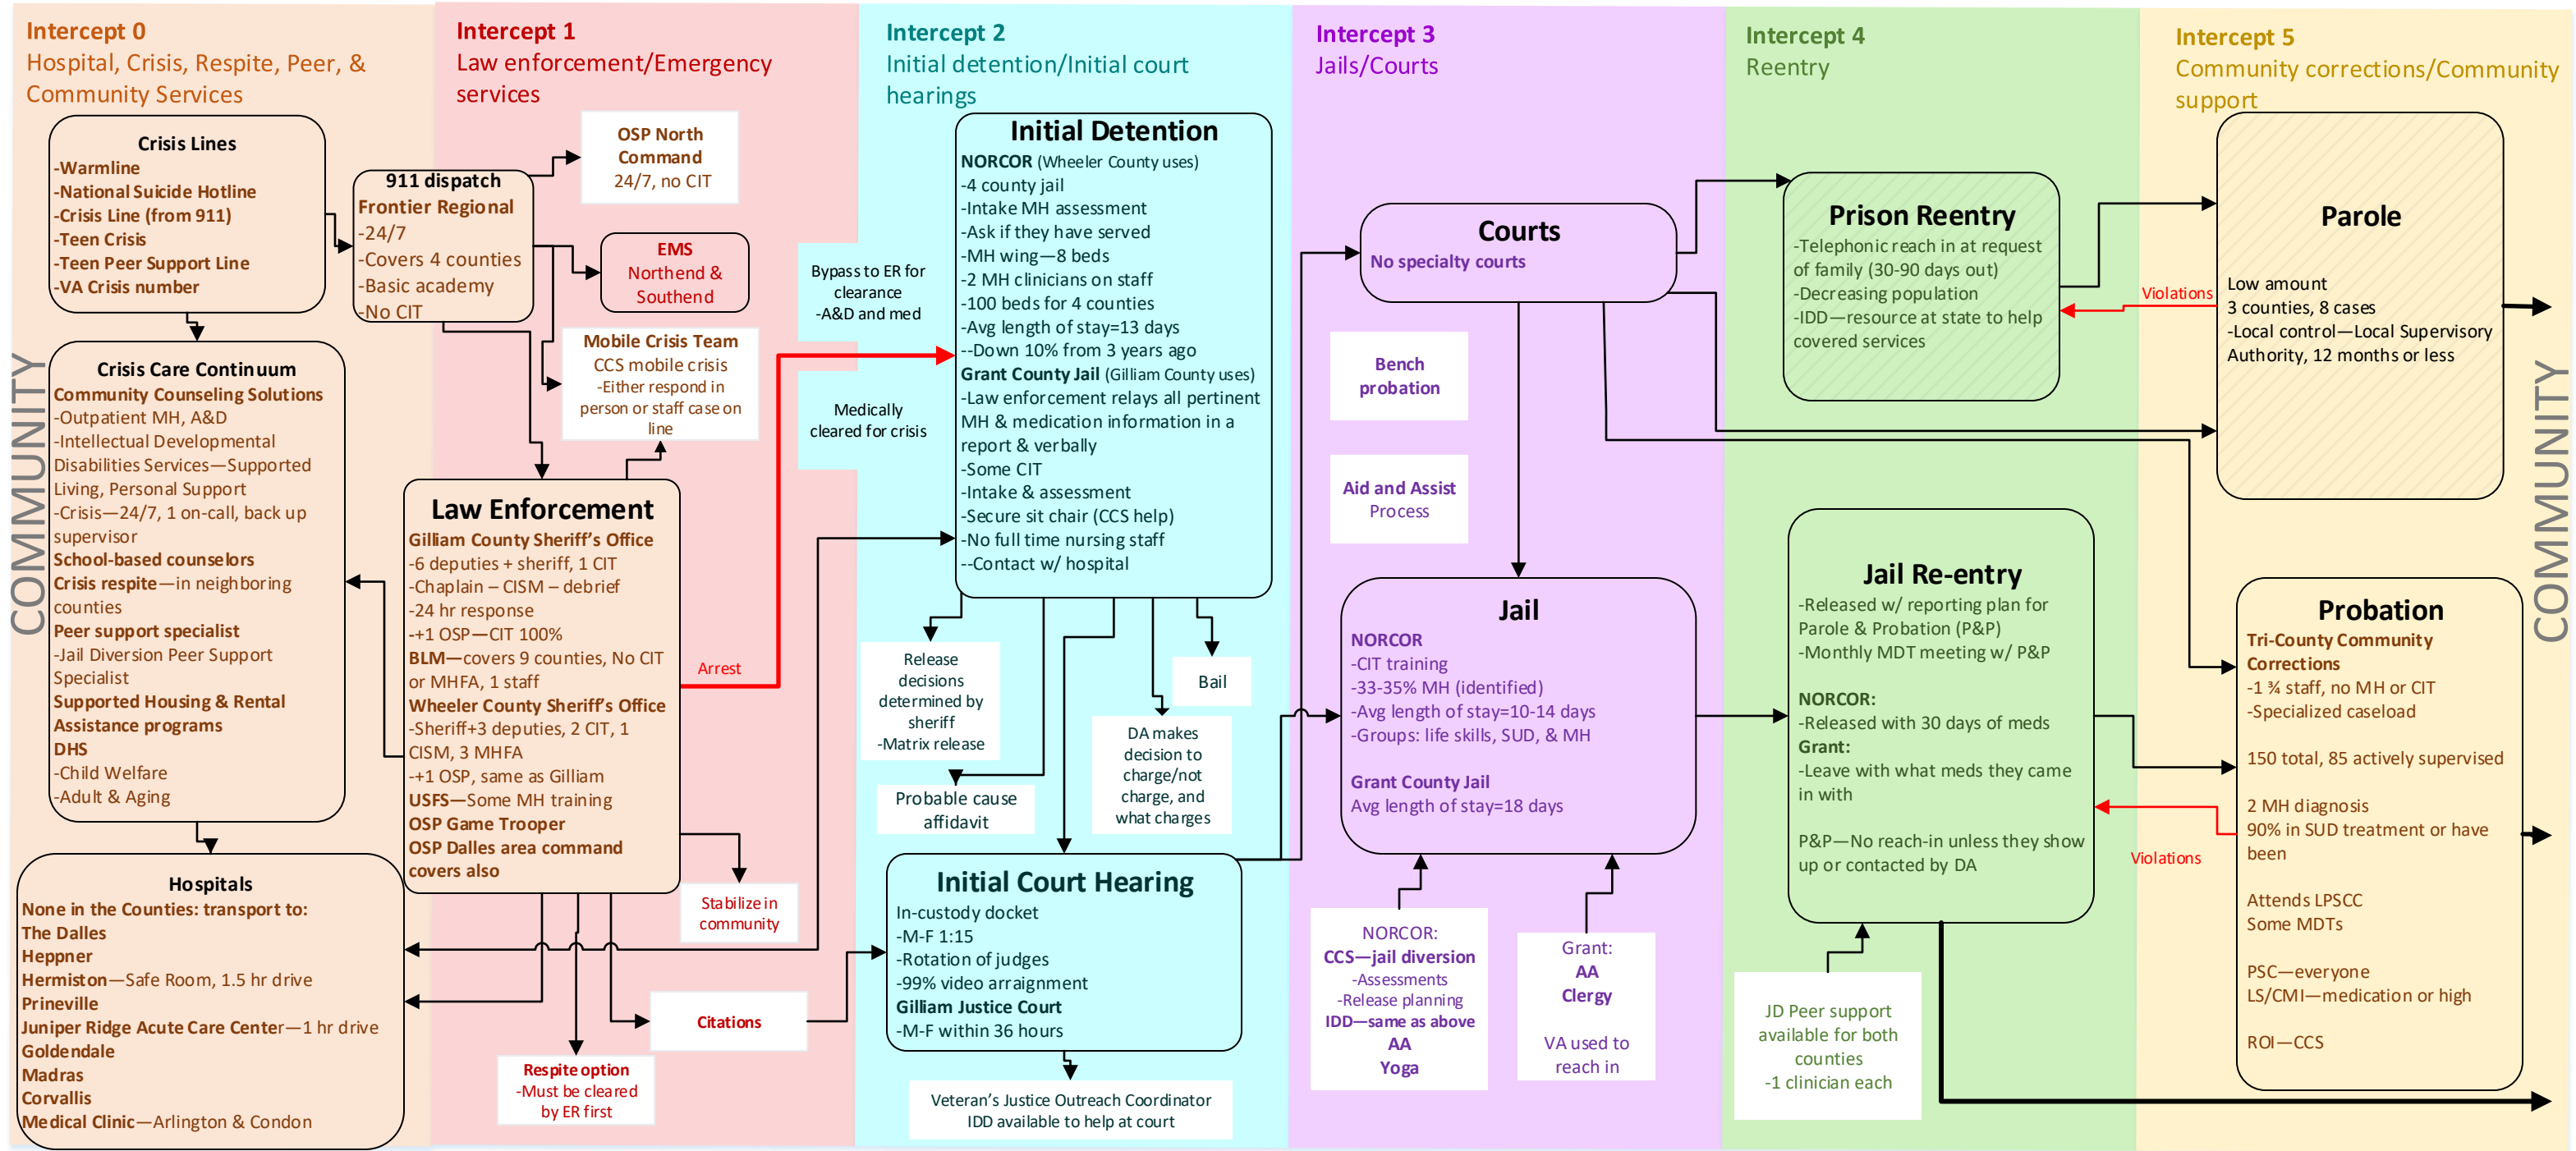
Intercept 0
Hospital, Crisis, Respite, Peer, & Community Services

Intercept 1
Law enforcement/Emergency services

Intercept 2
Initial detention/Initial court hearings

Intercept 3
Jails/Courts

Intercept 4
Reentry

Intercept 5
Community corrections/Community support

COMMUNITY

Crisis Lines
-Warmline
-National Suicide Hotline
-Crisis Line (from 911)
-Teen Crisis
-Teen Peer Support Line
-VA Crisis number

911 dispatch
Frontier Regional
-24/7
-Covers 4 counties
-Basic academy
-No CIT

OSP North Command
24/7, no CIT

EMS
Northend & Southend

Mobile Crisis Team
CCS mobile crisis
-Either respond in person or staff case on line

Crisis Care Continuum
Community Counseling Solutions
-Outpatient MH, A&D
-Intellectual Developmental Disabilities Services—Supported Living, Personal Support
-Crisis—24/7, 1 on-call, back up supervisor
School-based counselors
Crisis respite—in neighboring counties
Peer support specialist
-Jail Diversion Peer Support Specialist
Supported Housing & Rental Assistance programs
DHS
-Child Welfare
-Adult & Aging

Law Enforcement
Gilliam County Sheriff's Office
-6 deputies + sheriff, 1 CIT
-Chaplain – CISM – debrief
-24 hr response
-+1 OSP—CIT 100%
BLM—covers 9 counties, No CIT or MHFA, 1 staff
Wheeler County Sheriff's Office
-Sheriff+3 deputies, 2 CIT, 1 CISM, 3 MHFA
-+1 OSP, same as Gilliam
USFS—Some MH training
OSP Game Trooper
OSP Dalles area command covers also

Hospitals
None in the Counties: transport to:
The Dalles
Heppner
Hermiston—Safe Room, 1.5 hr drive
Prineville
Juniper Ridge Acute Care Center—1 hr drive
Goldendale
Madras
Corvallis
Medical Clinic—Arlington & Condon

Arrest

Stabilize in community

Citations

Respite option
-Must be cleared by ER first

Bypass to ER for clearance
-A&D and med

Medically cleared for crisis

Initial Detention
NORCOR (Wheeler County uses)
-4 county jail
-Intake MH assessment
-Ask if they have served
-MH wing—8 beds
-2 MH clinicians on staff
-100 beds for 4 counties
-Avg length of stay=13 days
--Down 10% from 3 years ago
Grant County Jail (Gilliam County uses)
-Law enforcement relays all pertinent MH & medication information in a report & verbally
-Some CIT
-Intake & assessment
-Secure sit chair (CCS help)
-No full time nursing staff
--Contact w/ hospital

Release decisions determined by sheriff
-Matrix release

Bail

DA makes decision to charge/not charge, and what charges

Probable cause affidavit

Initial Court Hearing
In-custody docket
-M-F 1:15
-Rotation of judges
-99% video arraignment
Gilliam Justice Court
-M-F within 36 hours

Veteran's Justice Outreach Coordinator
IDD available to help at court

Courts
No specialty courts

Bench probation

Aid and Assist Process

Jail
NORCOR
-CIT training
-33-35% MH (identified)
-Avg length of stay=10-14 days
-Groups: life skills, SUD, & MH

Grant County Jail
Avg length of stay=18 days

NORCOR:
CCS—jail diversion
-Assessments
-Release planning
IDD—same as above
AA
Yoga

Grant:
AA
Clergy

VA used to reach in

Prison Reentry
-Telephonic reach in at request of family (30-90 days out)
-Decreasing population
-IDD—resource at state to help covered services

Jail Re-entry
-Released w/ reporting plan for Parole & Probation (P&P)
-Monthly MDT meeting w/ P&P

NORCOR:
-Released with 30 days of meds
Grant:
-Leave with what meds they came in with

P&P—No reach-in unless they show up or contacted by DA

JD Peer support available for both counties
-1 clinician each

Violations

Violations

Parole
Low amount
3 counties, 8 cases
-Local control—Local Supervisory Authority, 12 months or less

Probation
Tri-County Community Corrections
-1 ¾ staff, no MH or CIT
-Specialized caseload

150 total, 85 actively supervised

2 MH diagnosis
90% in SUD treatment or have been

Attends LPSCC
Some MDTs

PSC—everyone
LS/CMI—medication or high

ROI—CCS

COMMUNITY